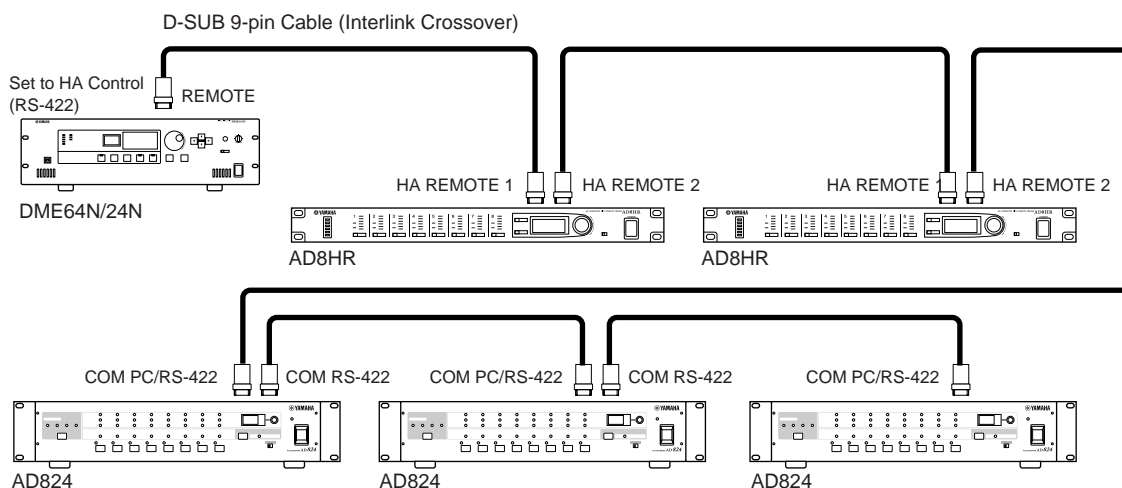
D-SUB 9-pin Cable (Interlink Crossover)

Set to HA Control (RS-422)

REMOTE

DME64N/24N

HA REMOTE 1

HA REMOTE 2

AD8HR

HA REMOTE 1

HA REMOTE 2

AD8HR

COM PC/RS-422

COM RS-422

AD824

COM PC/RS-422

COM RS-422

AD824

COM PC/RS-422

AD824